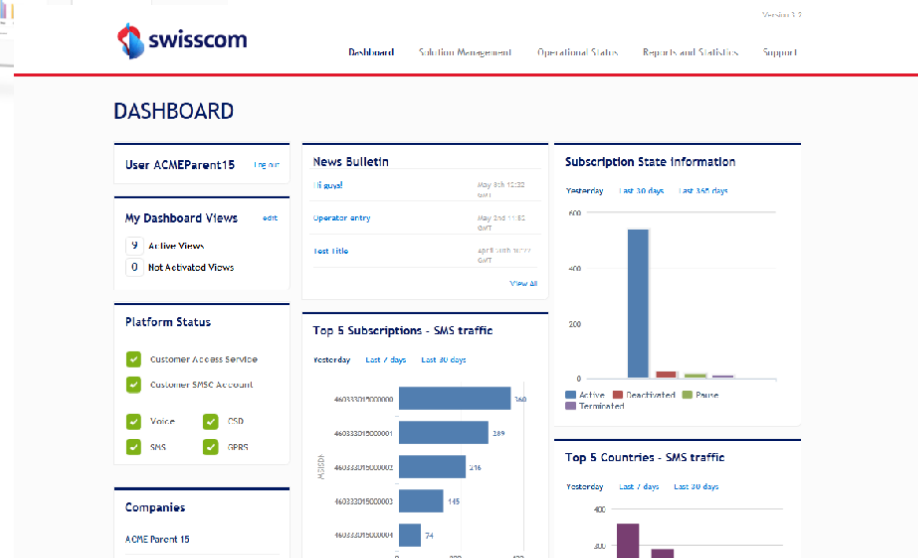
Version 1.3

swisscom

Dashboard Solution Management Operational Status Reports and Statistics Support

DASHBOARD

User ACMEParent15 Log out

My Dashboard Views edit

9 Active Views

0 Not Activated Views

Platform Status

Customer Access Service

Customer SMSC Account

Voice

CSD

SMS

GPRS

Companies

ACME Parent 15

News Bulletin

Hi guys! May 8th 10:32 GMT

Operator entry May 2nd 11:50 GMT

Test Title April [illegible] GMT

View all

Top 5 Subscriptions - SMS traffic

Yesterday Last 7 days Last 30 days

460333015000000 368

460333015000001 289

460333015000002 216

460333015000003 145

460333015000004 74

MSISDN

Subscription State Information

Yesterday Last 30 days Last 365 days

600

400

200

0

Active Deactivated Pause Terminated

Top 5 Countries - SMS traffic

Yesterday Last 7 days Last 30 days

400

200